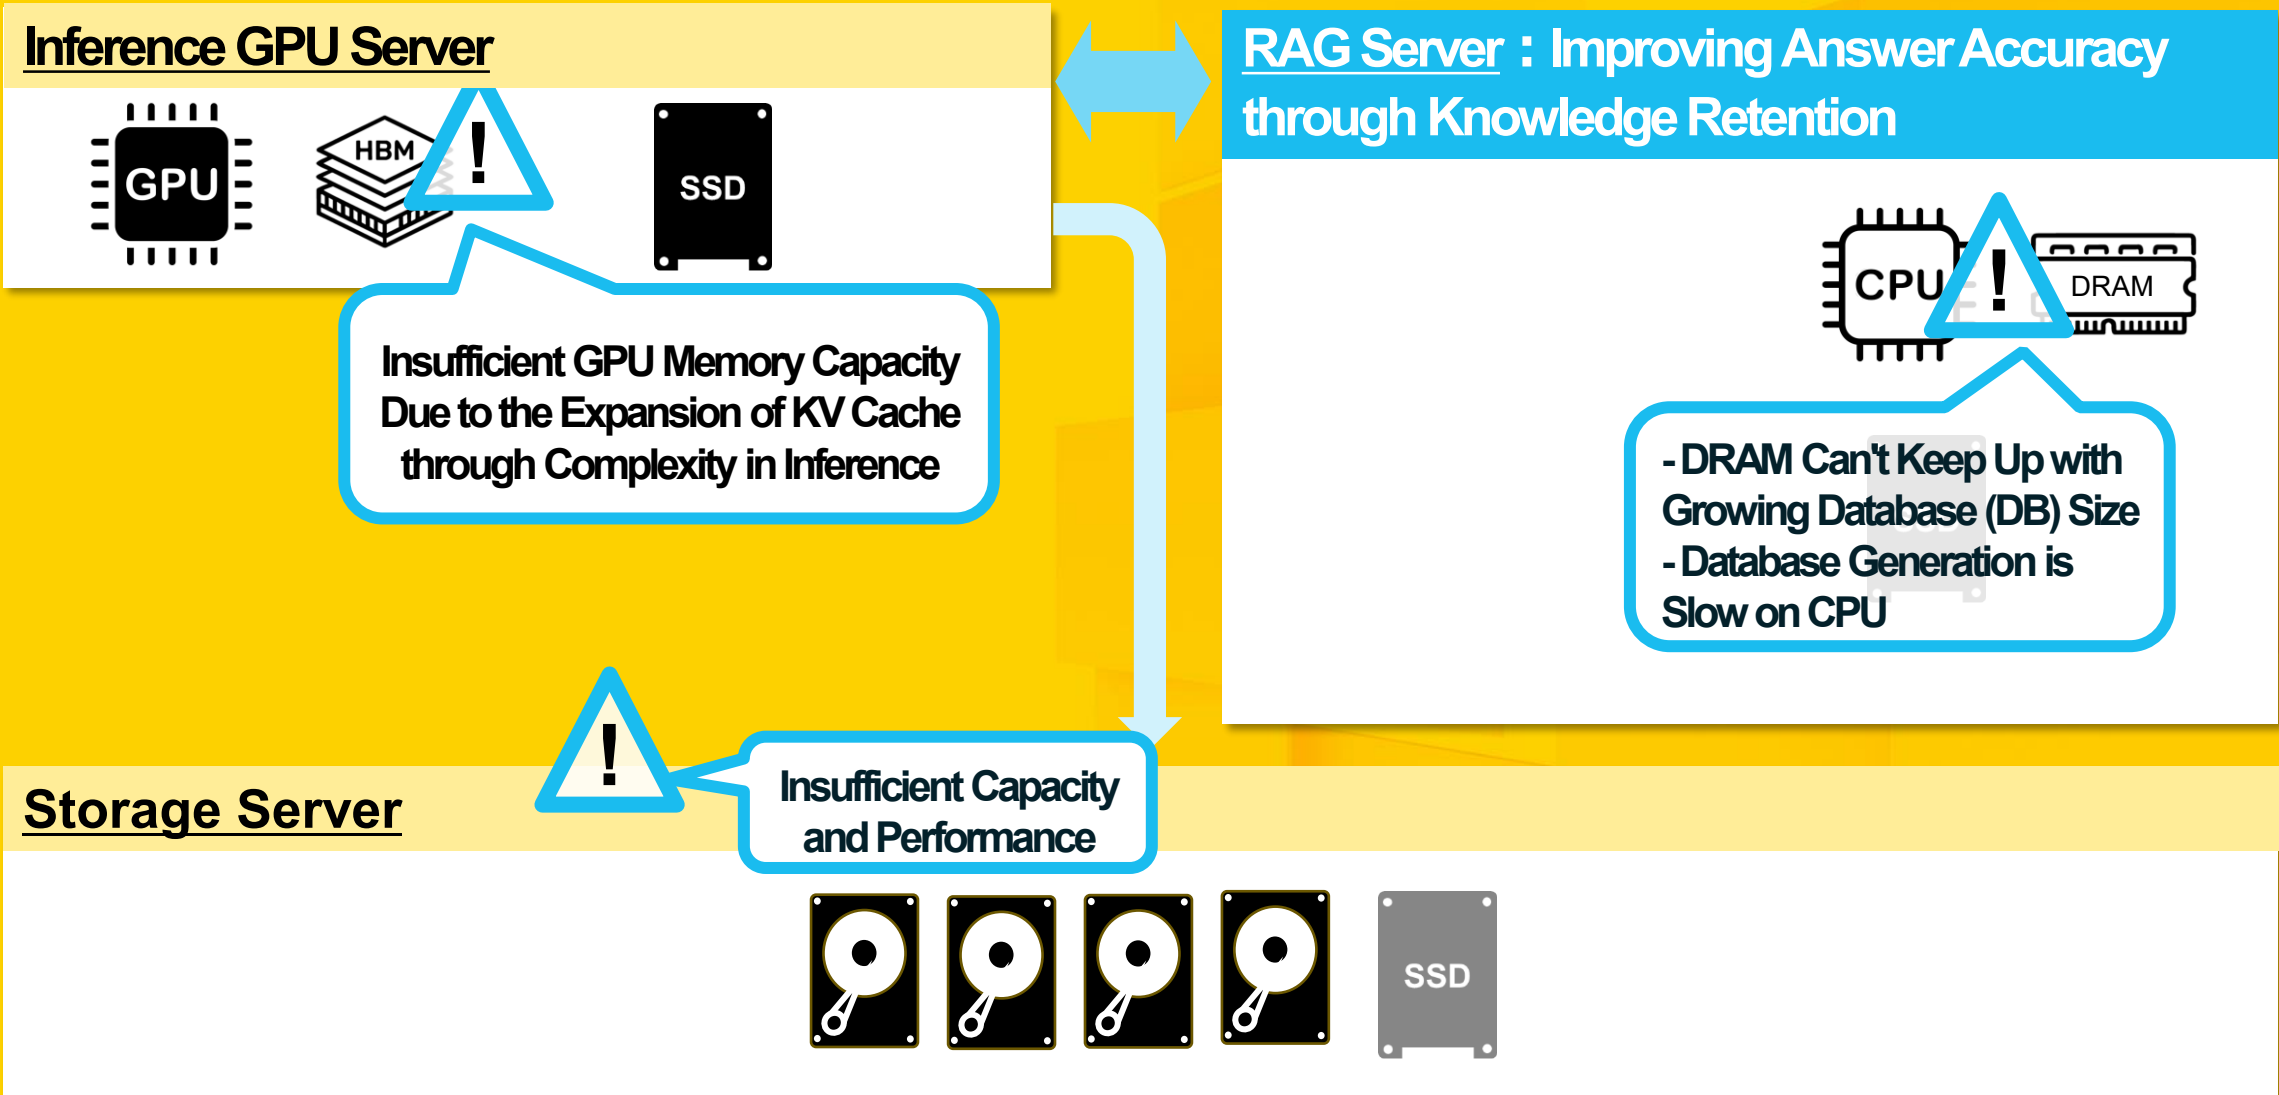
Inference GPU Server

GPU

HBM

!

SSD

Insufficient GPU Memory Capacity Due to the Expansion of KV Cache through Complexity in Inference

RAG Server：Improving Answer Accuracy through Knowledge Retention

CPU

!

DRAM

- DRAM Can't Keep Up with Growing Database (DB) Size
- Database Generation is Slow on CPU

!

Storage Server

Insufficient Capacity and Performance

SSD